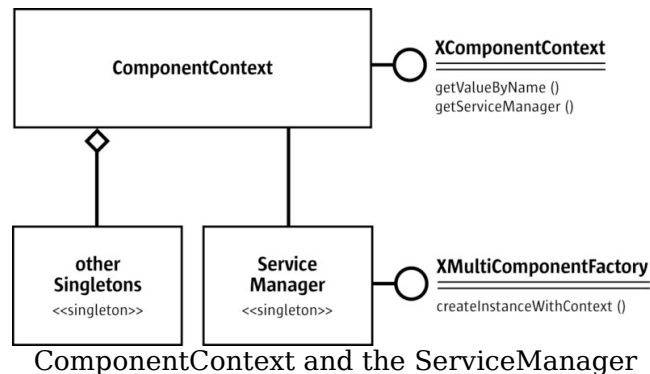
ComponentContext

XComponentContext

getValueByName ()
getServiceManager ()

other Singletons
<<singleton>>

Service Manager
<<singleton>>

XMultiComponentFactory

createInstanceWithContext ()

ComponentContext and the ServiceManager